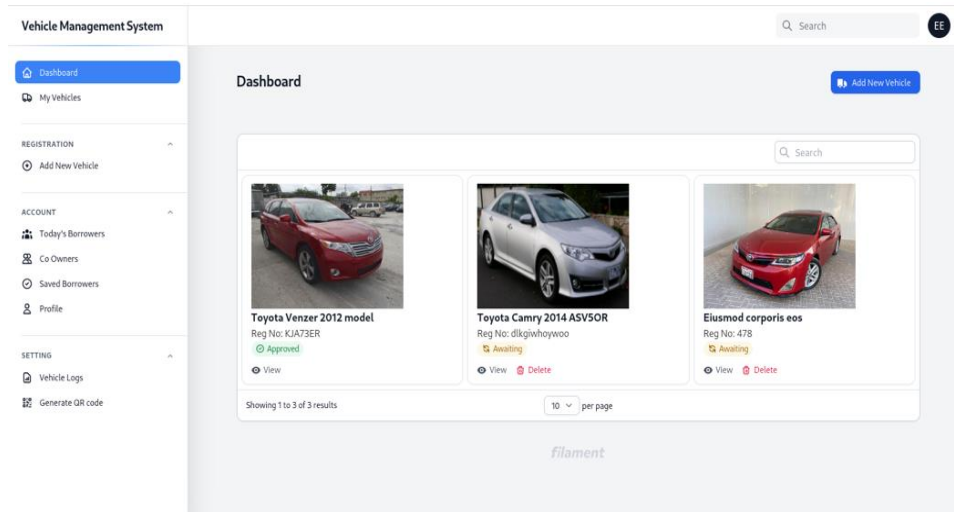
Vehicle Management System

Search

EE

Dashboard

My Vehicles

REGISTRATION

Add New Vehicle

ACCOUNT

Today's Borrowers

Co Owners

Saved Borrowers

Profile

SETTING

Vehicle Logs

Generate QR code

Dashboard

Add New Vehicle

Search

Toyota Venzer 2012 model
Reg No: KJA73ER
Approved
View

Toyota Camry 2014 ASV5OR
Reg No: dlkgiwhoywoo
Awaiting
View Delete

Eiusmod corporis eos
Reg No: 478
Awaiting
View Delete

Showing 1 to 3 of 3 results

10 per page

filament